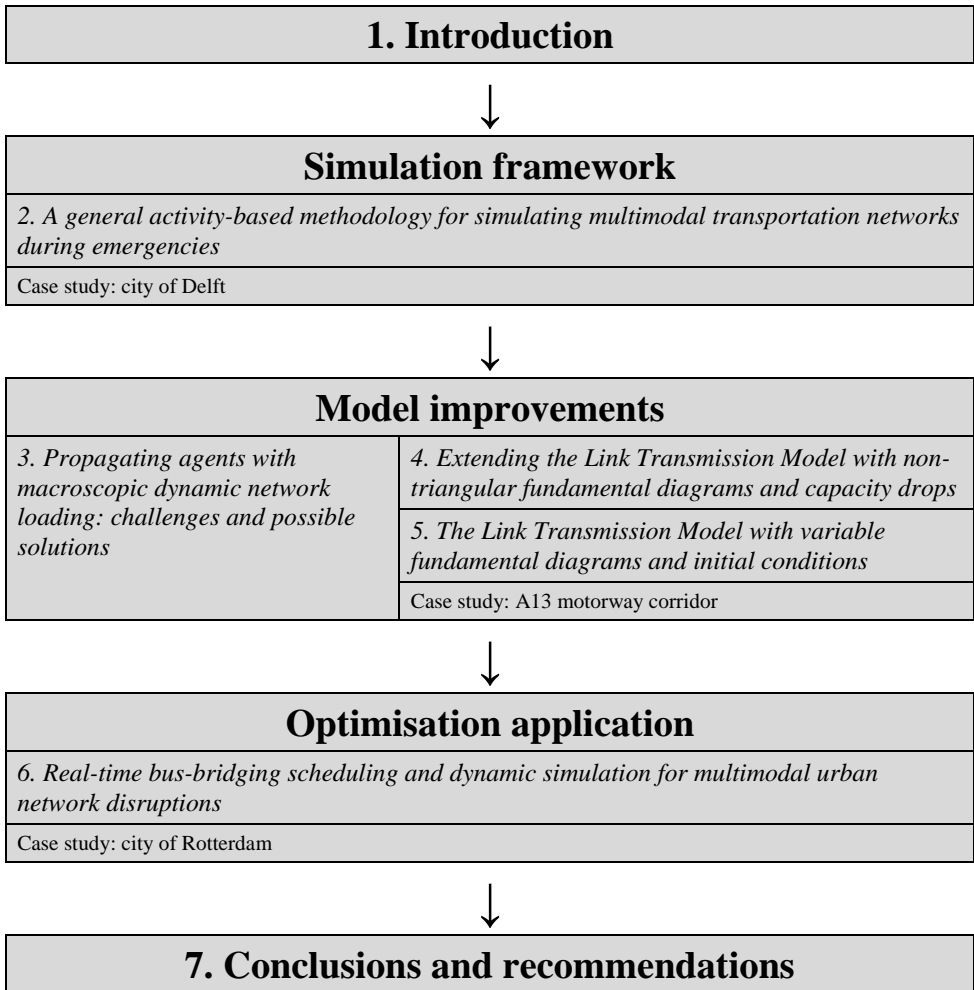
1. Introduction

Simulation framework

2. A general activity-based methodology for simulating multimodal transportation networks during emergencies

Case study: city of Delft

Model improvements

3. Propagating agents with macroscopic dynamic network loading: challenges and possible solutions

4. Extending the Link Transmission Model with non-triangular fundamental diagrams and capacity drops

5. The Link Transmission Model with variable fundamental diagrams and initial conditions

Case study: A13 motorway corridor

Optimisation application

6. Real-time bus-bridging scheduling and dynamic simulation for multimodal urban network disruptions

Case study: city of Rotterdam

7. Conclusions and recommendations